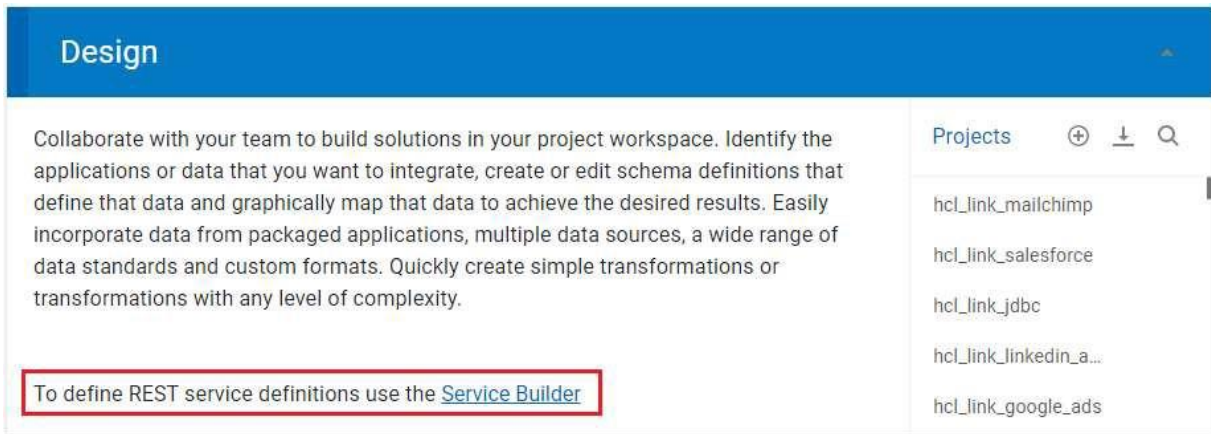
Design

Collaborate with your team to build solutions in your project workspace. Identify the applications or data that you want to integrate, create or edit schema definitions that define that data and graphically map that data to achieve the desired results. Easily incorporate data from packaged applications, multiple data sources, a wide range of data standards and custom formats. Quickly create simple transformations or transformations with any level of complexity.

To define REST service definitions use the Service Builder

Projects

hcl_link_mailchimp

hcl_link_salesforce

hcl_link_jdbc

hcl_link_linkedin_a...

hcl_link_google_ads